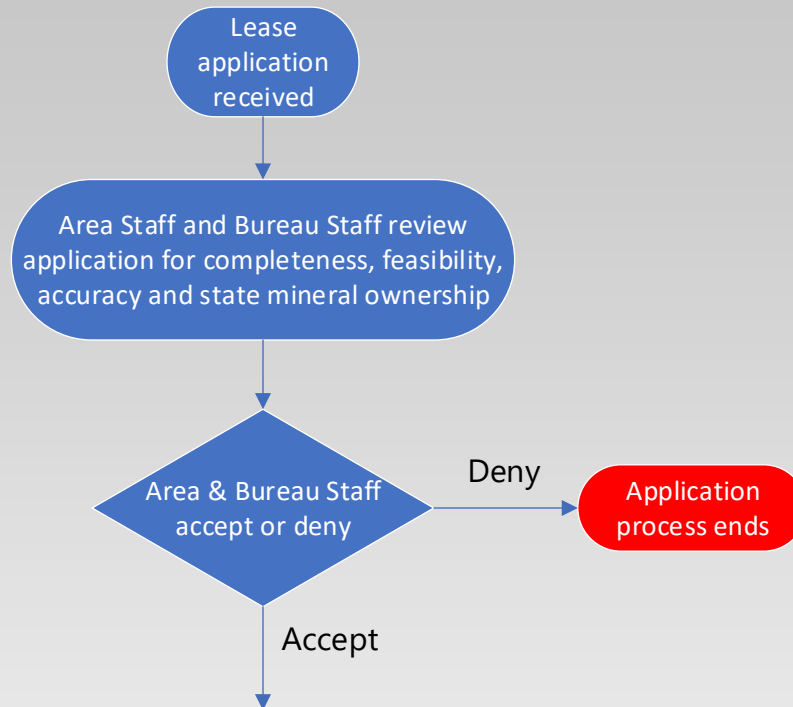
Lease application received

Area Staff and Bureau Staff review application for completeness, feasibility, accuracy and state mineral ownership

Area & Bureau Staff accept or deny

Deny

Application process ends

Accept